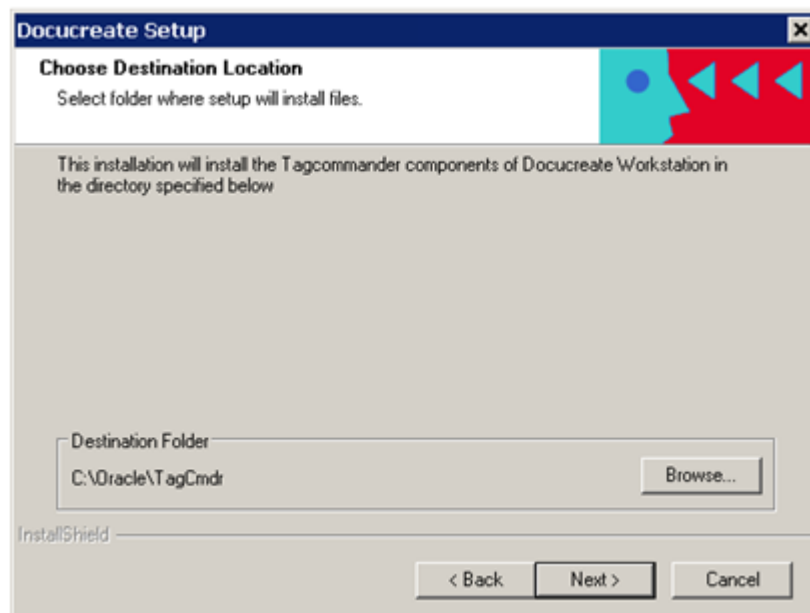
Docucreate Setup

Choose Destination Location

Select folder where setup will install files.

This installation will install the Tagcommander components of Docucreate Workstation in the directory specified below

Destination Folder

C:\Oracle\TagCmdr

Browse...

InstallShield

< Back

Next >

Cancel